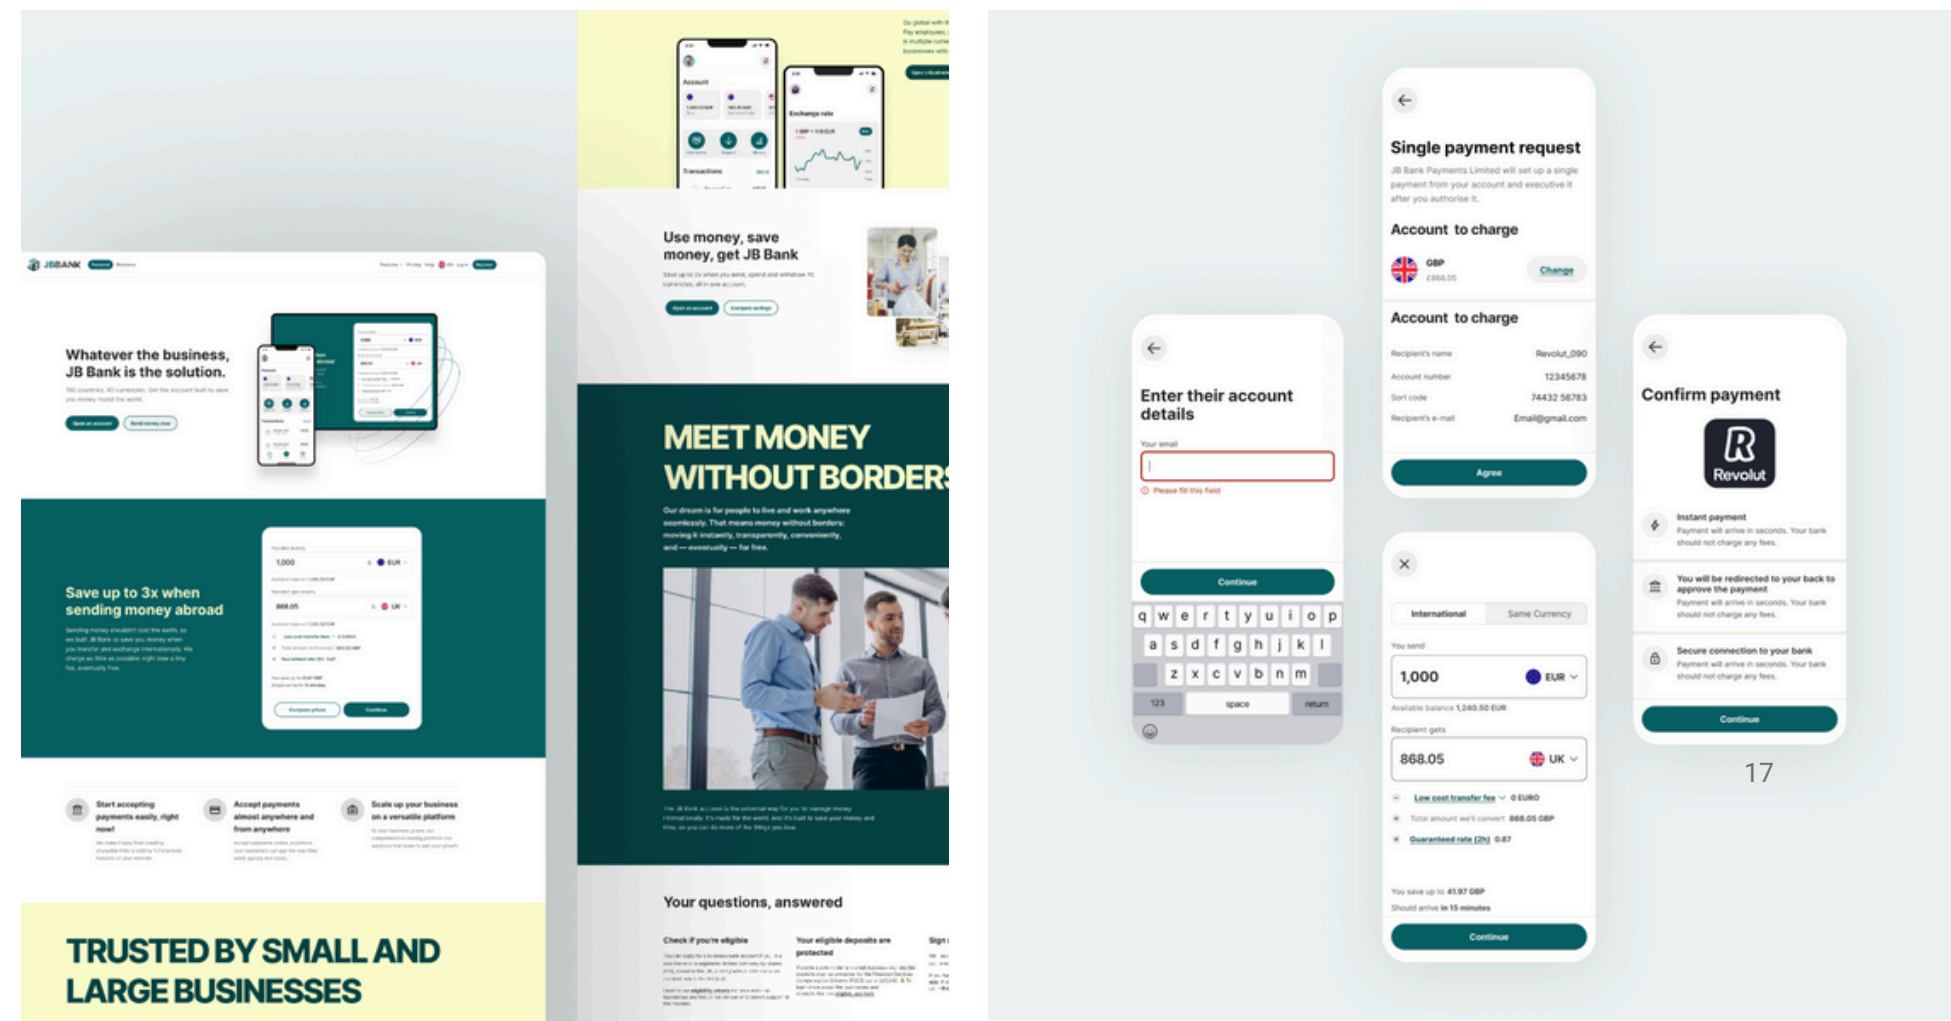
JBBANK

Whatever the business, JB Bank is the solution.

Save up to 3x when sending money abroad

Start accepting payments easily, right now!

Accept payments almost anywhere and from anywhere

Scale up your business on a versatile platform

TRUSTED BY SMALL AND LARGE BUSINESSES

Account

Exchange rate

Transactions

Use money, save money, get JB Bank

MEET MONEY WITHOUT BORDERS

Our dream is for people to live and work anywhere seamlessly. That means money without borders: moving it instantly, transparently, conveniently, and — eventually — for free.

Your questions, answered

Check if you're eligible

Your eligible deposits are protected

Single payment request

JB Bank Payments Limited will set up a single payment from your account and executive it after you authorise it.

Account to charge

GBP

£868.05

Change

Account to charge

Recipient's name Revolut_090

Account number 12345678

Sort code 74432 56783

Recipient's e-mail Email@gmail.com

Agree

Enter their account details

Your email

Please fill this field

Continue

q w e r t y u i o p
a s d f g h j k l
z x c v b n m
123 space return

International Same Currency

You send

1,000 EUR

Available balance 1,240.50 EUR

Recipient gets

868.05 UK

Low cost transfer fee 0 EURO

Total amount we'll convert 868.05 GBP

Guaranteed rate (2h) 0.87

You save up to 41.97 GBP

Should arrive in 15 minutes

Continue

Confirm payment

Revolut

Instant payment
Payment will arrive in seconds. Your bank should not charge any fees.

You will be redirected to your back to approve the payment
Payment will arrive in seconds. Your bank should not charge any fees.

Secure connection to your bank
Payment will arrive in seconds. Your bank should not charge any fees.

Continue

17